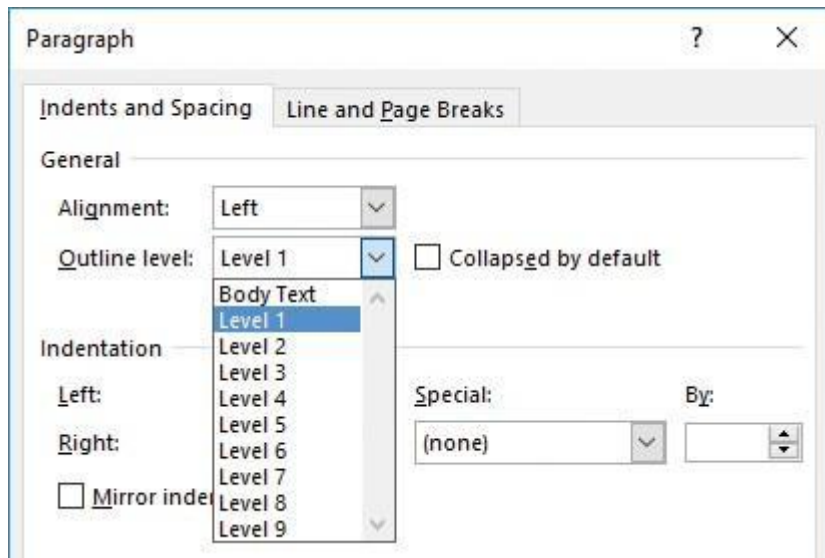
Paragraph

?

×

Indents and Spacing

Line and Page Breaks

General

Alignment: Left

Outline level: Level 1

Collapsed by default

Body Text
Level 1
Level 2
Level 3
Level 4
Level 5
Level 6
Level 7
Level 8
Level 9

Indentation

Left:

Right:

Special:

(none)

By:

Mirror inde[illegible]